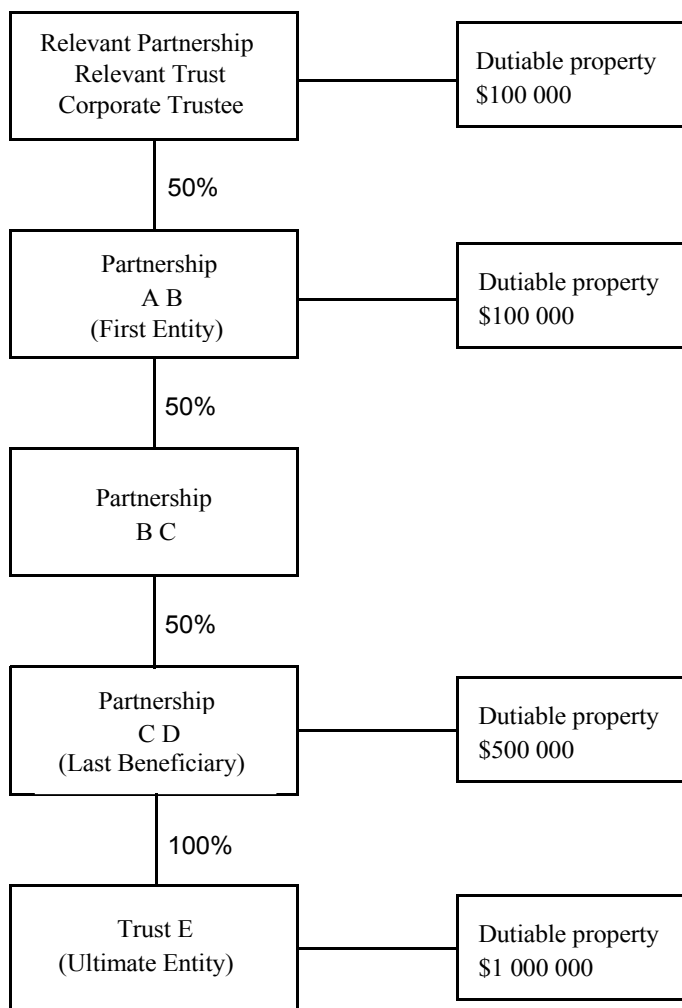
Relevant Partnership
Relevant Trust
Corporate Trustee

Dutiable property
\$100 000

50%

Partnership
A B
(First Entity)

Dutiable property
\$100 000

50%

Partnership
B C

50%

Partnership
C D
(Last Beneficiary)

Dutiable property
\$500 000

100%

Trust E
(Ultimate Entity)

Dutiable property
\$1 000 000